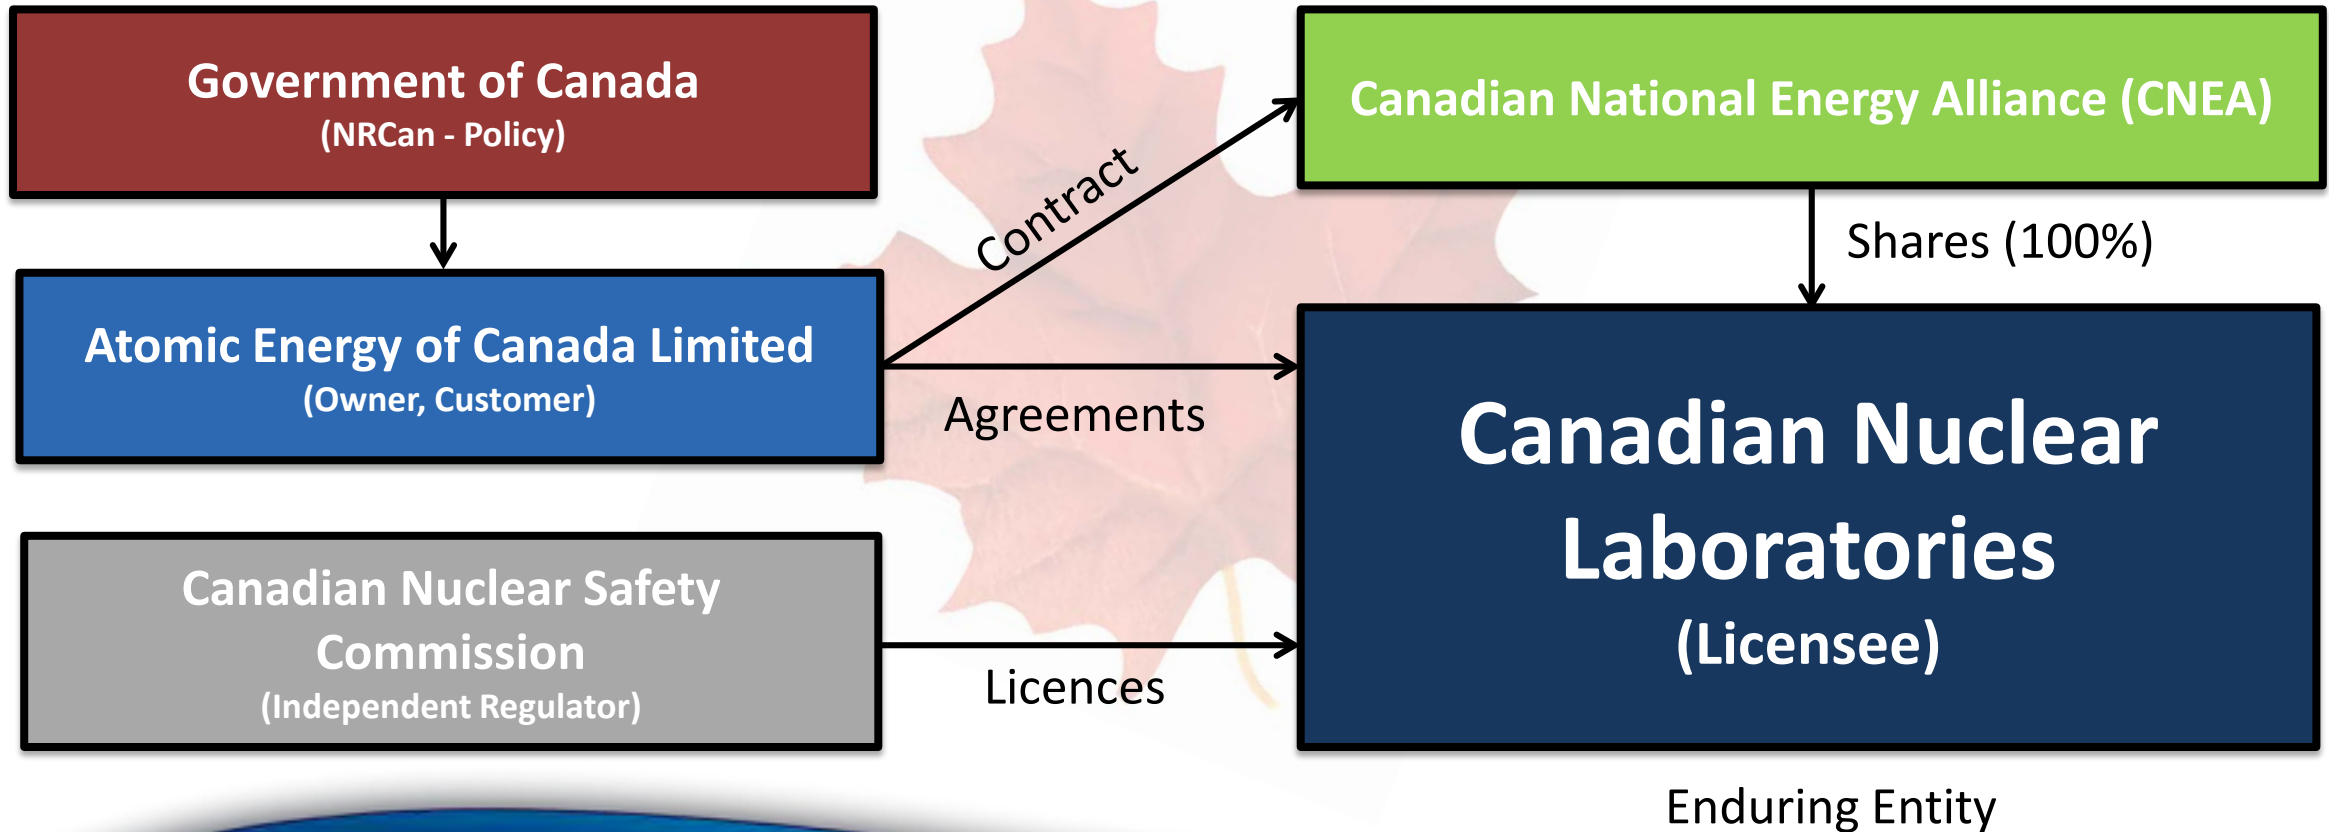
Government of Canada
(NRCan - Policy)

Atomic Energy of Canada Limited
(Owner, Customer)

Canadian Nuclear Safety Commission
(Independent Regulator)

Contract

Agreements

Licences

Canadian National Energy Alliance (CNEA)

Shares (100%)

Canadian Nuclear Laboratories
(Licensee)

Enduring Entity